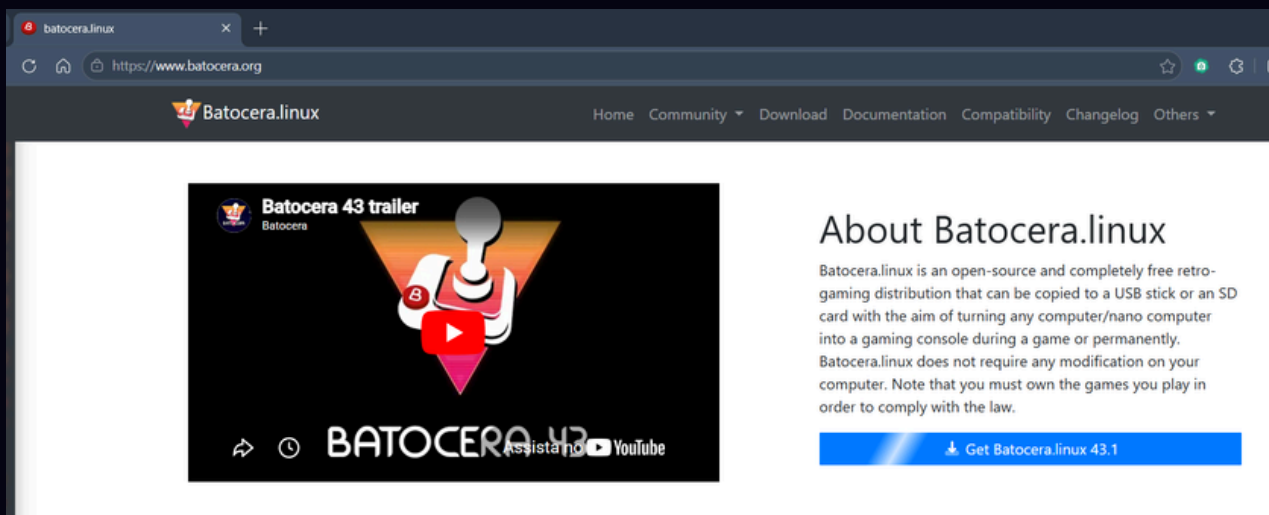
batocera.linux
https://www.batocera.org

Batocera.linux

Home Community Download Documentation Compatibility Changelog Others

Batocera 43 trailer
Batocera

BATOCERA 43
Assista no YouTube

About Batocera.linux

Batocera.linux is an open-source and completely free retro-gaming distribution that can be copied to a USB stick or an SD card with the aim of turning any computer/nano computer into a gaming console during a game or permanently. Batocera.linux does not require any modification on your computer. Note that you must own the games you play in order to comply with the law.

Get Batocera.linux 43.1